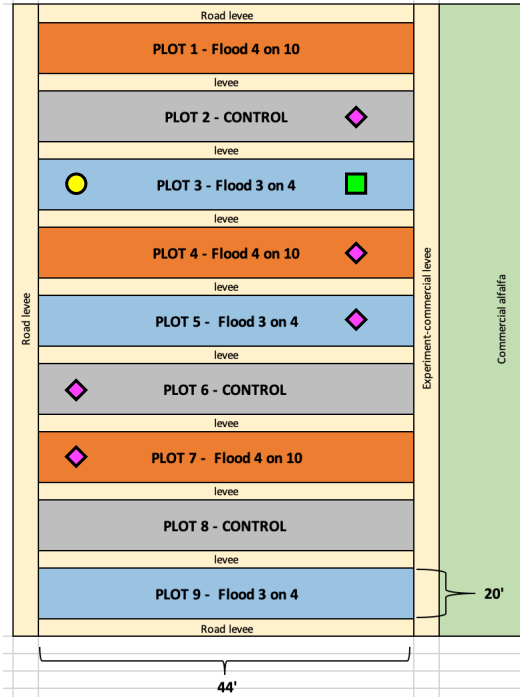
Road levee

PLOT 1 - Flood 4 on 10

levee

PLOT 2 - CONTROL

levee

PLOT 3 - Flood 3 on 4

levee

PLOT 4 - Flood 4 on 10

levee

PLOT 5 - Flood 3 on 4

levee

PLOT 6 - CONTROL

levee

PLOT 7 - Flood 4 on 10

levee

PLOT 8 - CONTROL

levee

PLOT 9 - Flood 3 on 4

Road levee

Road levee

Experiment-commercial levee

Commercial alfalfa

20'

44'